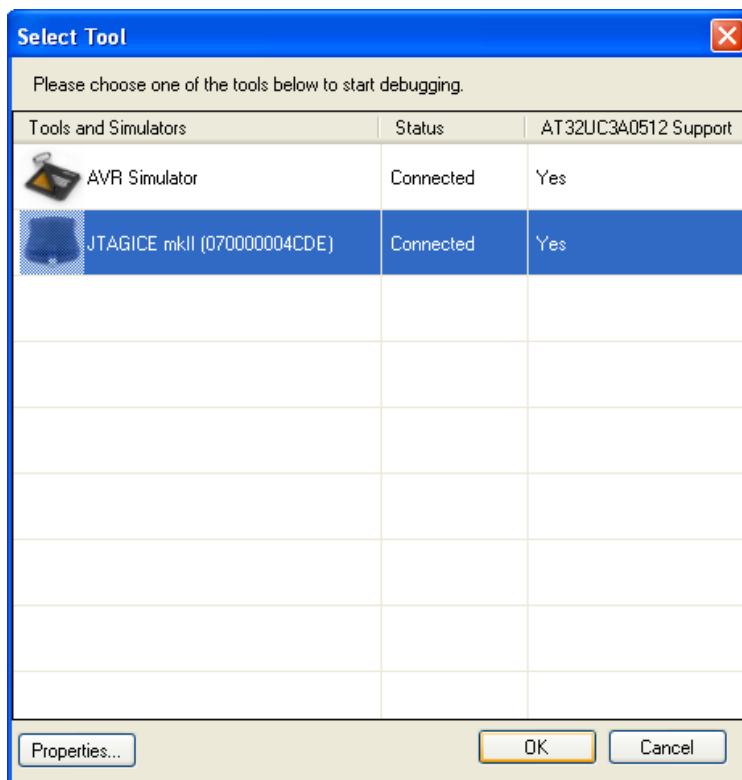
Select Tool

Please choose one of the tools below to start debugging.

| Tools and Simulators | Status | AT32UC3A0512 Support |
|---|---|---|
| AVR Simulator | Connected | Yes |
| JTAGICE mkII (070000004CDE) | Connected | Yes |

Properties...

OK

Cancel